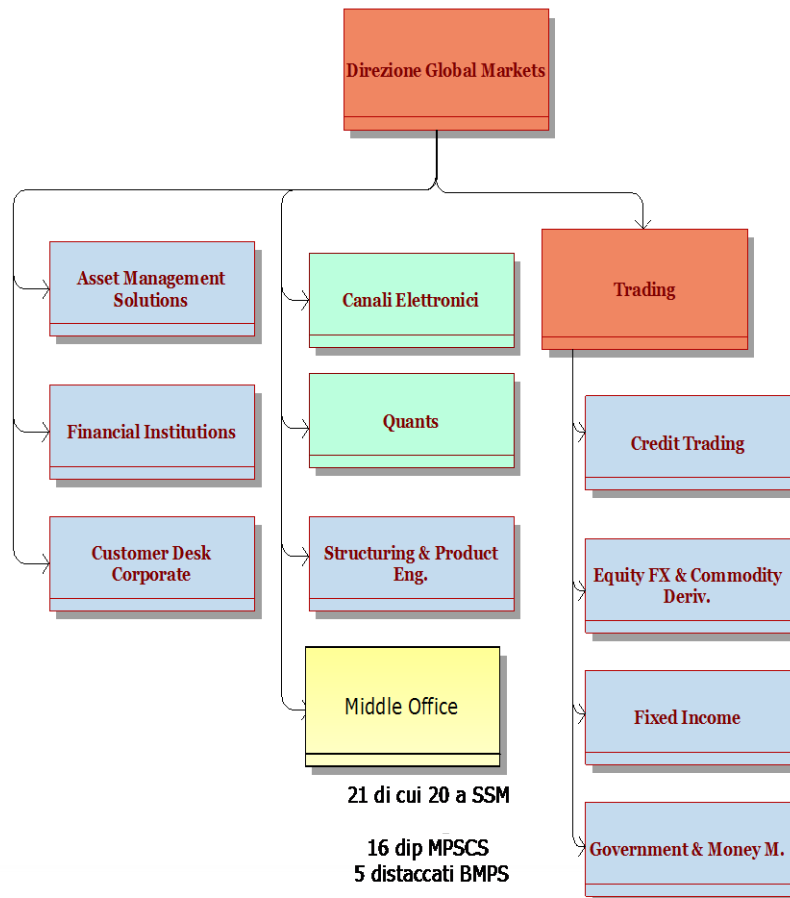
Direzione Global Markets

Asset Management Solutions

Financial Institutions

Customer Desk Corporate

Canali Elettronici

Quants

Structuring & Product Eng.

Middle Office

21 di cui 20 a SSM

16 dip MPSCS
5 distaccati BMPS

Trading

Credit Trading

Equity FX & Commodity Deriv.

Fixed Income

Government & Money M.